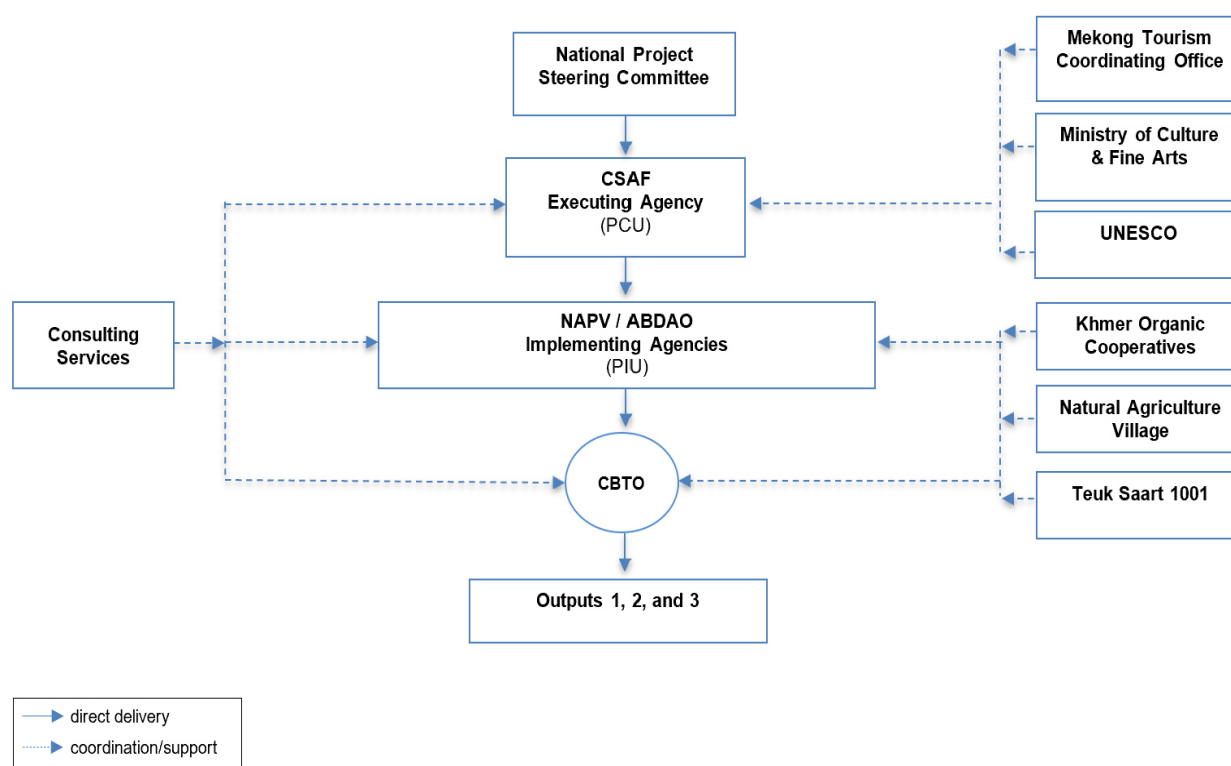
National Project Steering Committee

Mekong Tourism Coordinating Office

Ministry of Culture & Fine Arts

UNESCO

CSAF
Executing Agency
(PCU)

Consulting Services

NAPV / ABDAO
Implementing Agencies
(PIU)

Khmer Organic Cooperatives

Natural Agriculture Village

Teuk Saart 1001

CBTO

Outputs 1, 2, and 3

direct delivery
coordination/support